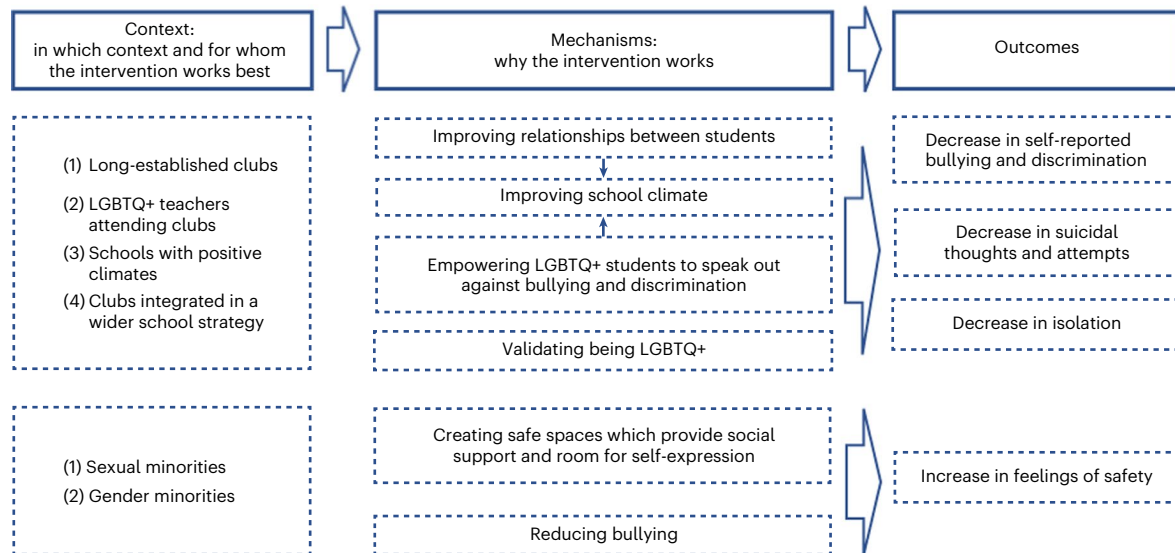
Context:
in which context and for whom the intervention works best

Mechanisms:
why the intervention works

Outcomes

(1) Long-established clubs

(2) LGBTQ+ teachers attending clubs

(3) Schools with positive climates

(4) Clubs integrated in a wider school strategy

Improving relationships between students

Improving school climate

Empowering LGBTQ+ students to speak out against bullying and discrimination

Validating being LGBTQ+

Decrease in self-reported bullying and discrimination

Decrease in suicidal thoughts and attempts

Decrease in isolation

(1) Sexual minorities

(2) Gender minorities

Creating safe spaces which provide social support and room for self-expression

Reducing bullying

Increase in feelings of safety